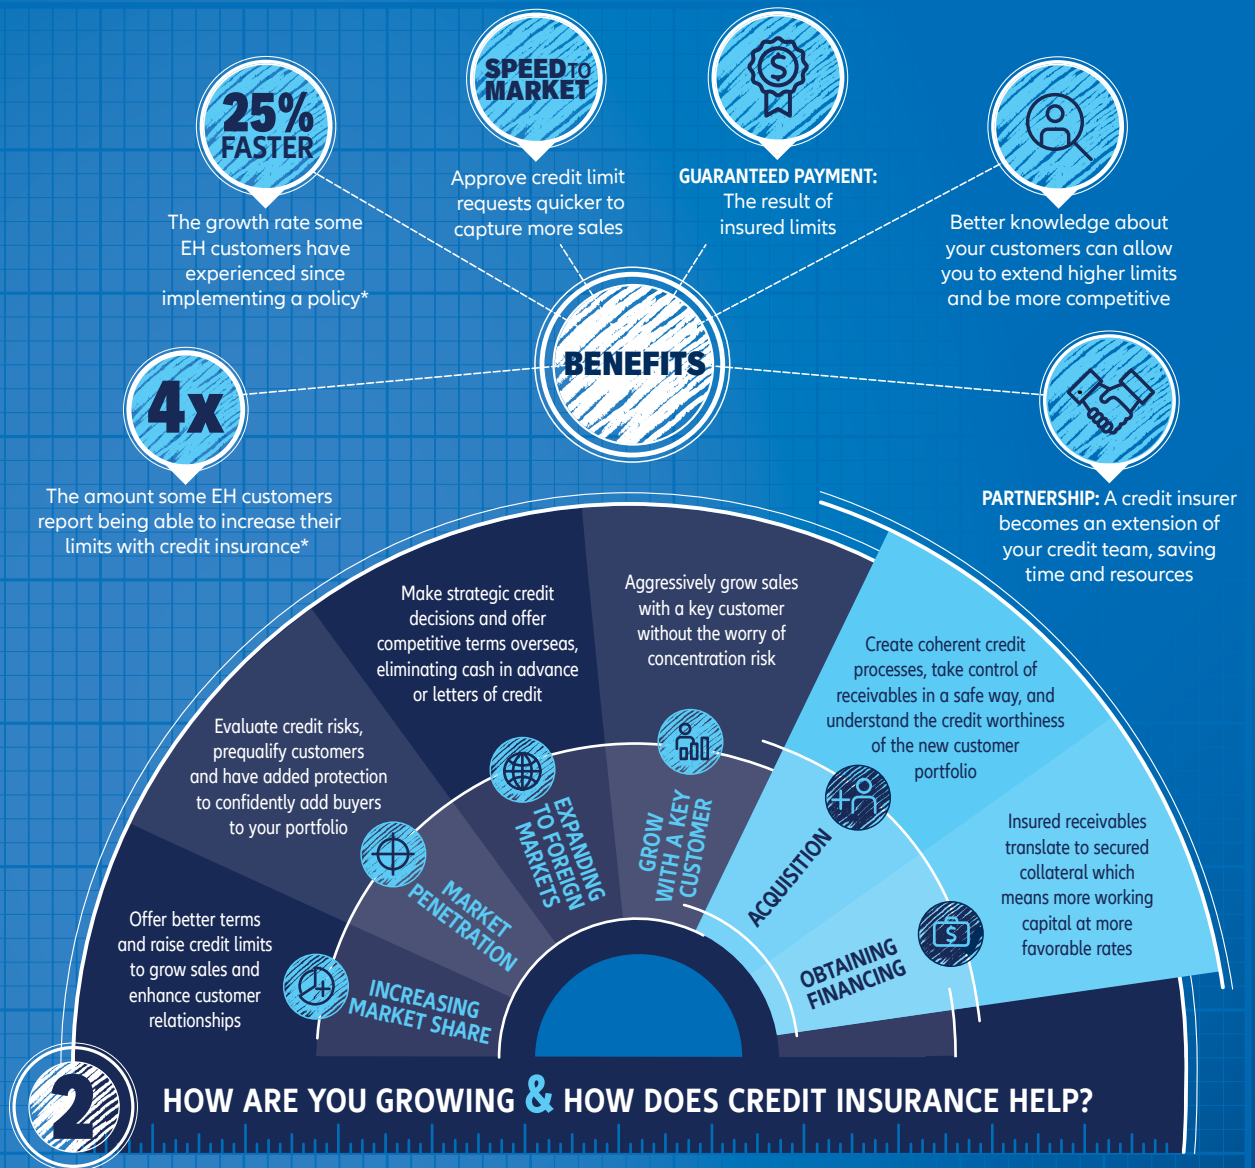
25% FASTER

The growth rate some EH customers have experienced since implementing a policy*

SPEED TO MARKET

Approve credit limit requests quicker to capture more sales

GUARANTEED PAYMENT: The result of insured limits

Better knowledge about your customers can allow you to extend higher limits and be more competitive

BENEFITS

4x

The amount some EH customers report being able to increase their limits with credit insurance*

PARTNERSHIP: A credit insurer becomes an extension of your credit team, saving time and resources

Make strategic credit decisions and offer competitive terms overseas, eliminating cash in advance or letters of credit

Aggressively grow sales with a key customer without the worry of concentration risk

Create coherent credit processes, take control of receivables in a safe way, and understand the credit worthiness of the new customer portfolio

Evaluate credit risks, prequalify customers and have added protection to confidently add buyers to your portfolio

Insured receivables translate to secured collateral which means more working capital at more favorable rates

Offer better terms and raise credit limits to grow sales and enhance customer relationships

EXPANDING TO FOREIGN MARKETS

GROW WITH A KEY CUSTOMER

ACQUISITION

MARKET PENETRATION

OBTAINING FINANCING

INCREASING MARKET SHARE

2

HOW ARE YOU GROWING & HOW DOES CREDIT INSURANCE HELP?